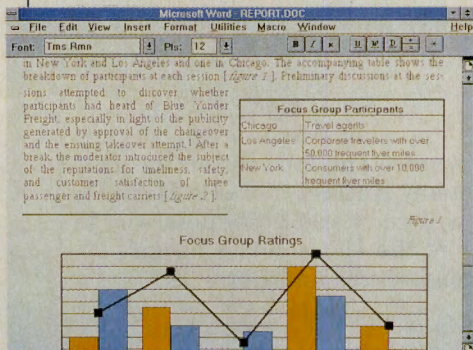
Microsoft Word - REPORT.DOC

File Edit View Insert Format Utilities Macro Window Help

Font: Tms Rmn Pts: 12

B I K U W D

in New York and Los Angeles and one in Chicago. The accompanying table shows the breakdown of participants at each session [figure 1]. Preliminary discussions at the sessions attempted to discover whether participants had heard of Blue Yonder Freight, especially in light of the publicity generated by approval of the changeover and the ensuing takeover attempt.¹ After a break, the moderator introduced the subject of the reputations for timeliness, safety, and customer satisfaction of three passenger and freight carriers [figure 2].

| Focus Group Participants | |
|---|---|
| Chicago | Travel agents |
| Los Angeles | Corporate travelers with over 50,000 frequent flyer miles |
| New York | Consumers with over 10,000 frequent flyer miles |

Figure 1

Focus Group Ratings